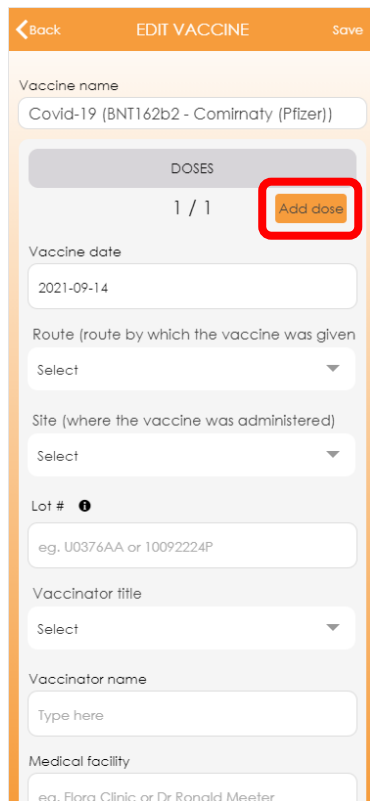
Back
EDIT VACCINE
Save

Vaccine name
Covid-19 (BNT162b2 - Comirnaty (Pfizer))

DOSES
1 / 1
Add dose

Vaccine date
2021-09-14

Route (route by which the vaccine was given
Select

Site (where the vaccine was administered)
Select

Lot #
eg. U0376AA or 10092224P

Vaccinator title
Select

Vaccinator name
Type here

Medical facility
eg. Flora Clinic or Dr Ronald Meeter